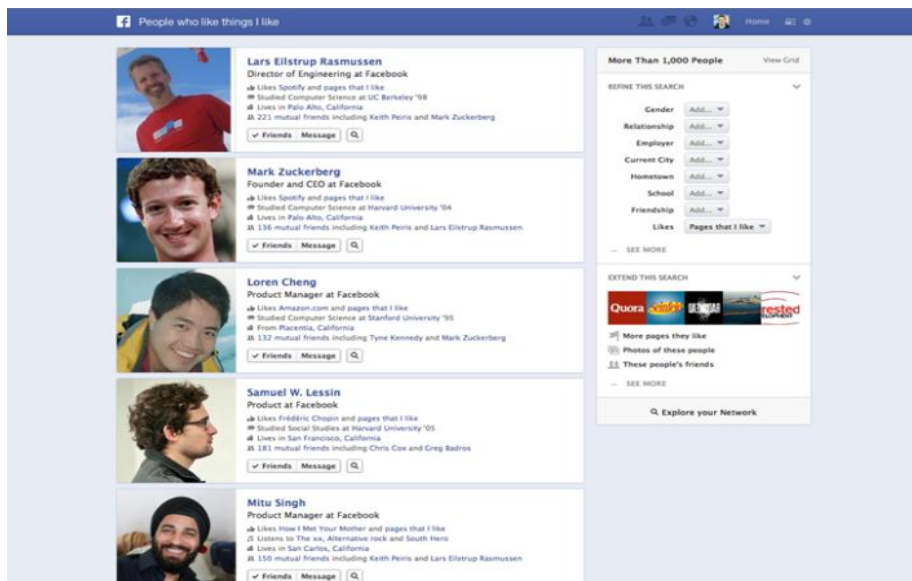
People who like things I like

Home

Lars Eilstrup Rasmussen
Director of Engineering at Facebook
Likes Spotify and pages that I like
Studied Computer Science at UC Berkeley '98
Lives in Palo Alto, California
221 mutual friends including Keith Peiris and Mark Zuckerberg
✓ Friends Message

Mark Zuckerberg
Founder and CEO at Facebook
Likes Spotify and pages that I like
Studied Computer Science at Harvard University '04
Lives in Palo Alto, California
136 mutual friends including Keith Peiris and Lars Eilstrup Rasmussen
✓ Friends Message

Loren Cheng
Product Manager at Facebook
Likes Amazon.com and pages that I like
Studied Computer Science at Stanford University '95
From Placentia, California
132 mutual friends including Tyne Kennedy and Mark Zuckerberg
✓ Friends Message

Samuel W. Lessin
Product at Facebook
Likes Frédéric Chopin and pages that I like
Studied Social Studies at Harvard University '05
Lives in San Francisco, California
181 mutual friends including Chris Cox and Greg Badros
✓ Friends Message

Mitu Singh
Product Manager at Facebook
Likes How I Met Your Mother and pages that I like
Listens to The xx, Alternative rock and South Hero
Lives in San Carlos, California
150 mutual friends including Keith Peiris and Lars Eilstrup Rasmussen
✓ Friends Message

More Than 1,000 People
View Grid

REFINE THIS SEARCH
Gender Add...
Relationship Add...
Employer Add...
Current City Add...
Hometown Add...
School Add...
Friendship Add...
Likes Pages that I like
SEE MORE

EXTEND THIS SEARCH
Quora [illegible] rested
More pages they like
Photos of these people
These people's friends
SEE MORE

Explore your Network